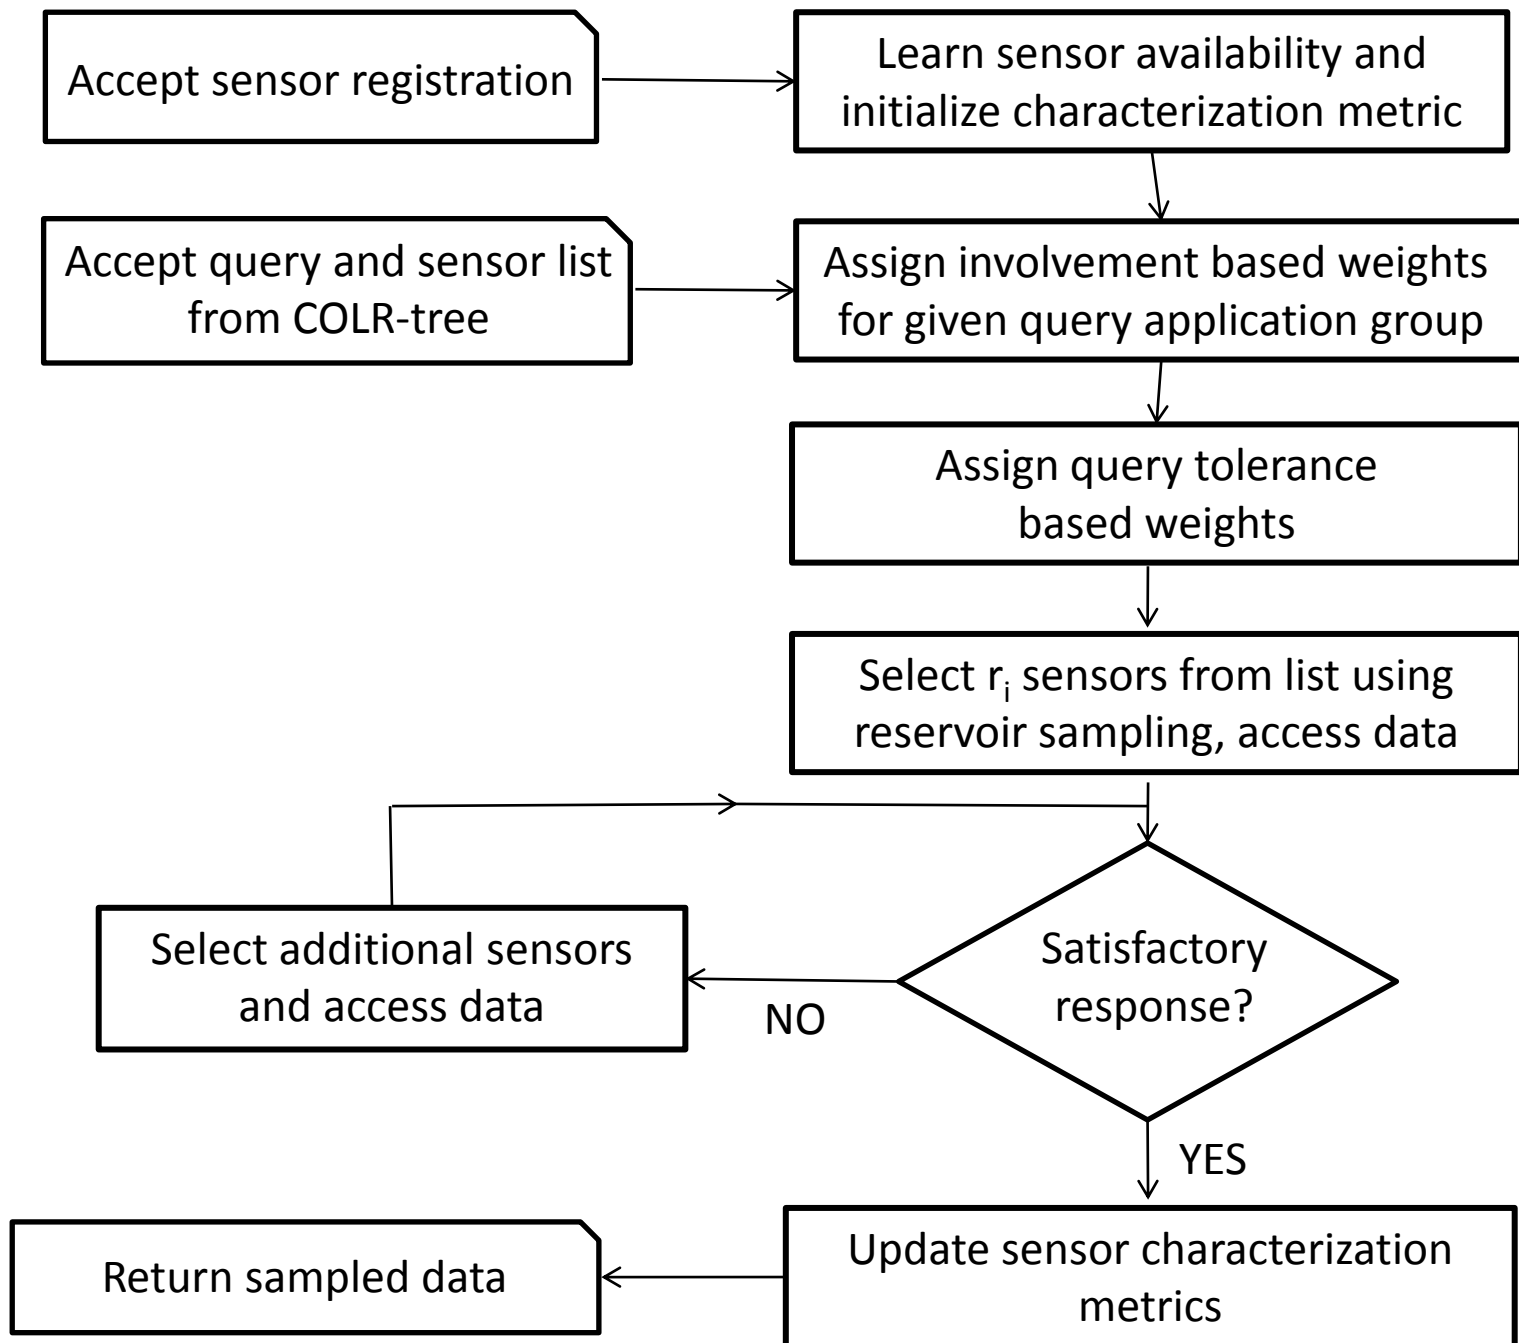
Accept sensor registration

Learn sensor availability and initialize characterization metric

Accept query and sensor list from COLR-tree

Assign involvement based weights for given query application group

Assign query tolerance based weights

Select $r_i$ sensors from list using reservoir sampling, access data

Select additional sensors and access data

NO

Satisfactory response?

YES

Return sampled data

Update sensor characterization metrics